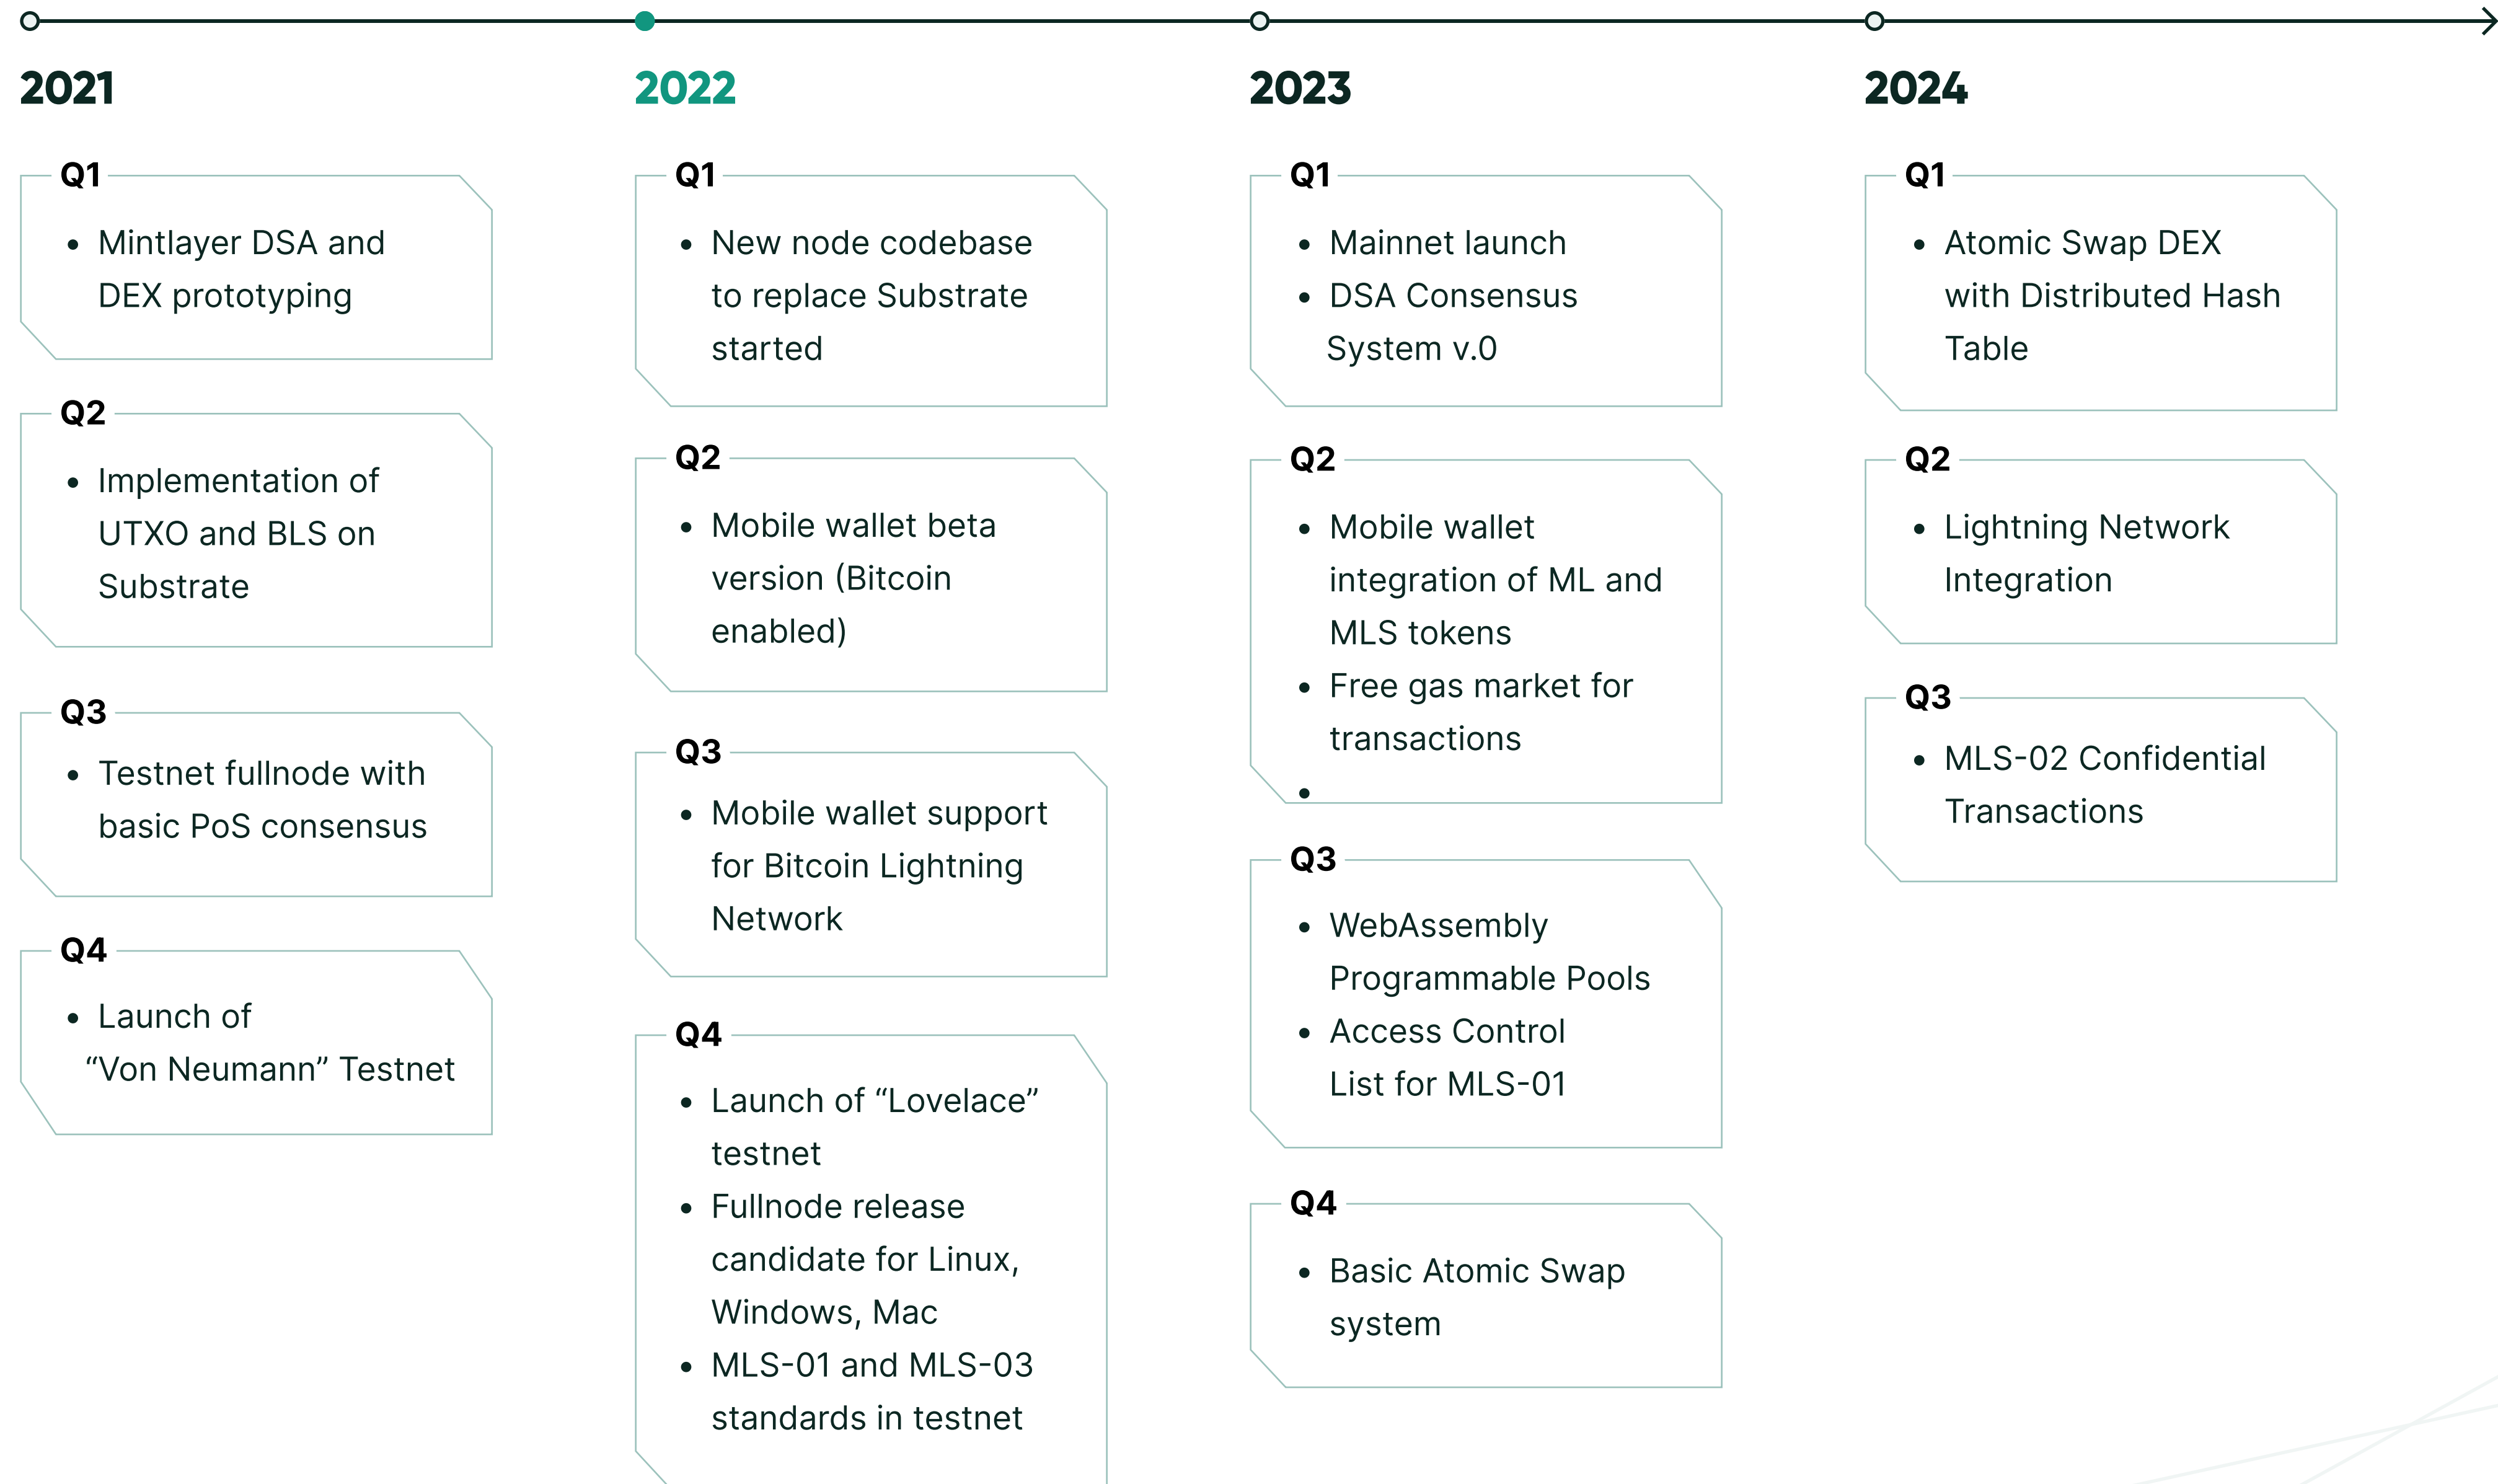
2021

Q1
- Mintlayer DSA and DEX prototyping

Q2
- Implementation of UTXO and BLS on Substrate

Q3
- Testnet fullnode with basic PoS consensus

Q4
- Launch of “Von Neumann” Testnet

2022

Q1
- New node codebase to replace Substrate started

Q2
- Mobile wallet beta version (Bitcoin enabled)

Q3
- Mobile wallet support for Bitcoin Lightning Network

Q4
- Launch of “Lovelace” testnet
- Fullnode release candidate for Linux, Windows, Mac
- MLS-01 and MLS-03 standards in testnet

2023

Q1
- Mainnet launch
- DSA Consensus System v.0

Q2
- Mobile wallet integration of ML and MLS tokens
- Free gas market for transactions
-

Q3
- WebAssembly Programmable Pools
- Access Control List for MLS-01

Q4
- Basic Atomic Swap system

2024

Q1
- Atomic Swap DEX with Distributed Hash Table

Q2
- Lightning Network Integration

Q3
- MLS-02 Confidential Transactions